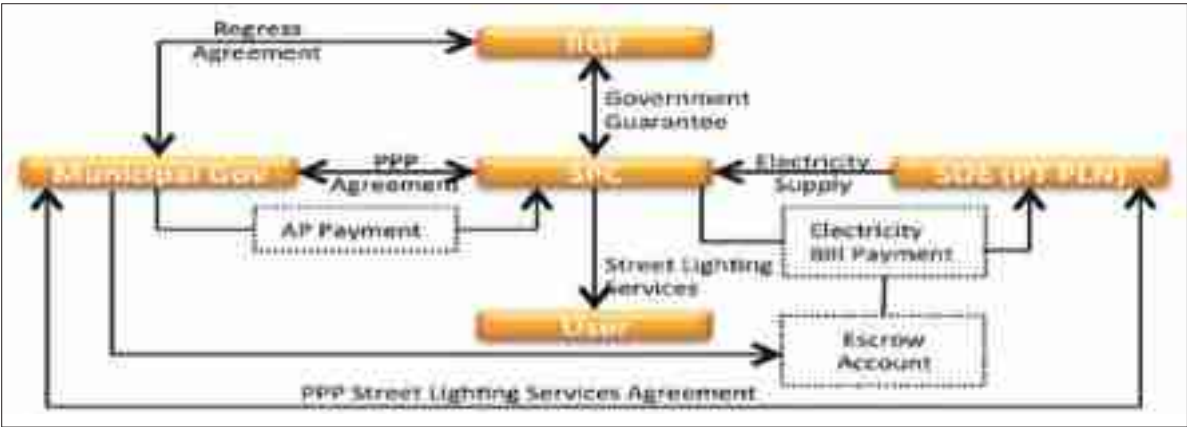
Regress Agreement

IIGF

Government Guarantee

Municipal Gov

PPP Agreement

SPC

Electricity Supply

SOE (PT PLN)

AP Payment

Electricity Bill Payment

Street Lighting Services

User

Escrow Account

PPP Street Lighting Services Agreement